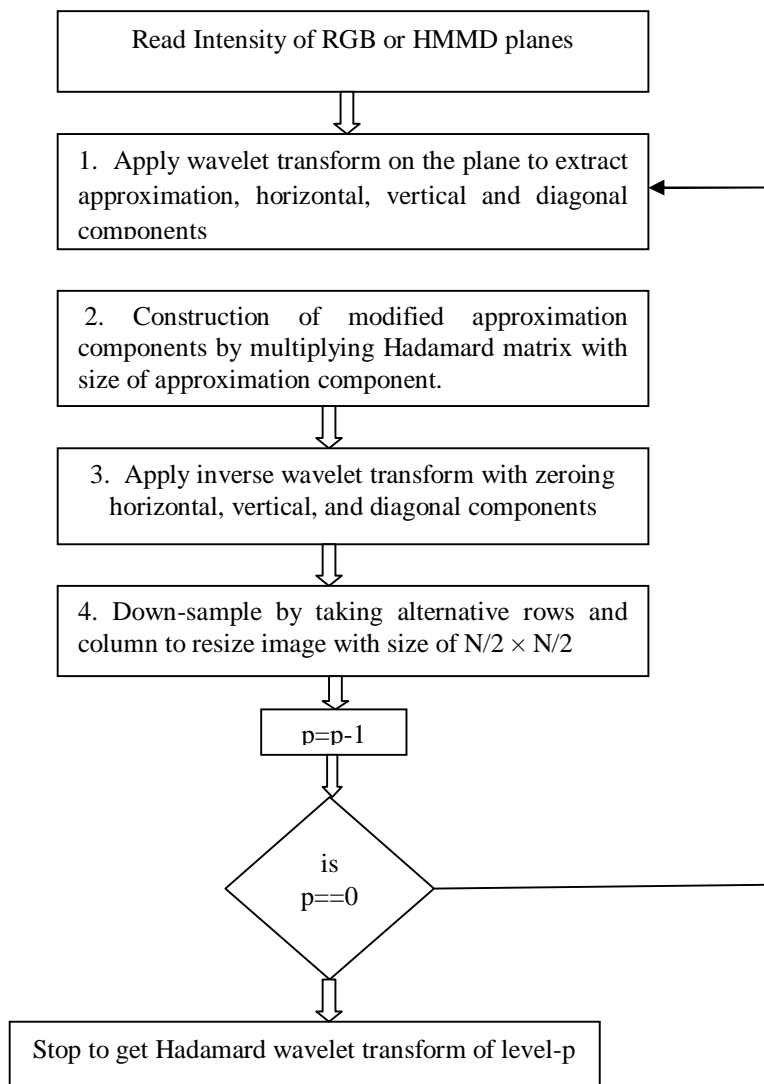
Read Intensity of RGB or HMMD planes

1. Apply wavelet transform on the plane to extract approximation, horizontal, vertical and diagonal components

2. Construction of modified approximation components by multiplying Hadamard matrix with size of approximation component.

3. Apply inverse wavelet transform with zeroing horizontal, vertical, and diagonal components

4. Down-sample by taking alternative rows and column to resize image with size of $N/2 \times N/2$

p=p-1

is p==0

Stop to get Hadamard wavelet transform of level-p